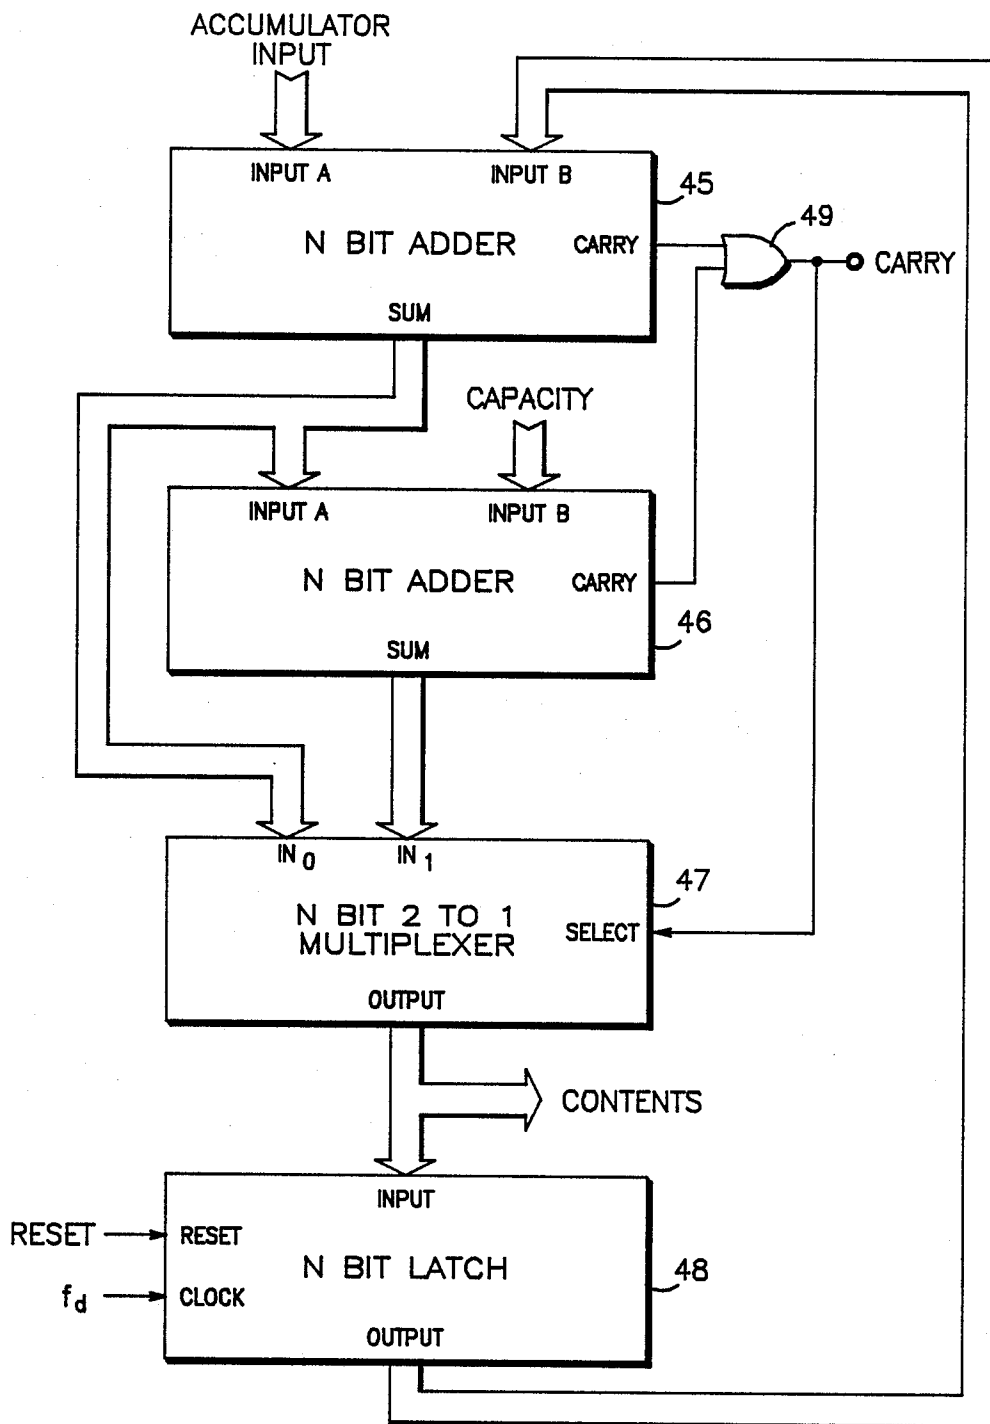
ACCUMULATOR INPUT

INPUT A

INPUT B

45

N BIT ADDER

CARRY

49

CARRY

SUM

CAPACITY

INPUT A

INPUT B

N BIT ADDER

CARRY

46

SUM

IN $_0$

IN $_1$

47

N BIT 2 TO 1 MULTIPLEXER

SELECT

OUTPUT

CONTENTS

INPUT

RESET

RESET

N BIT LATCH

48

$f_d$

CLOCK

OUTPUT